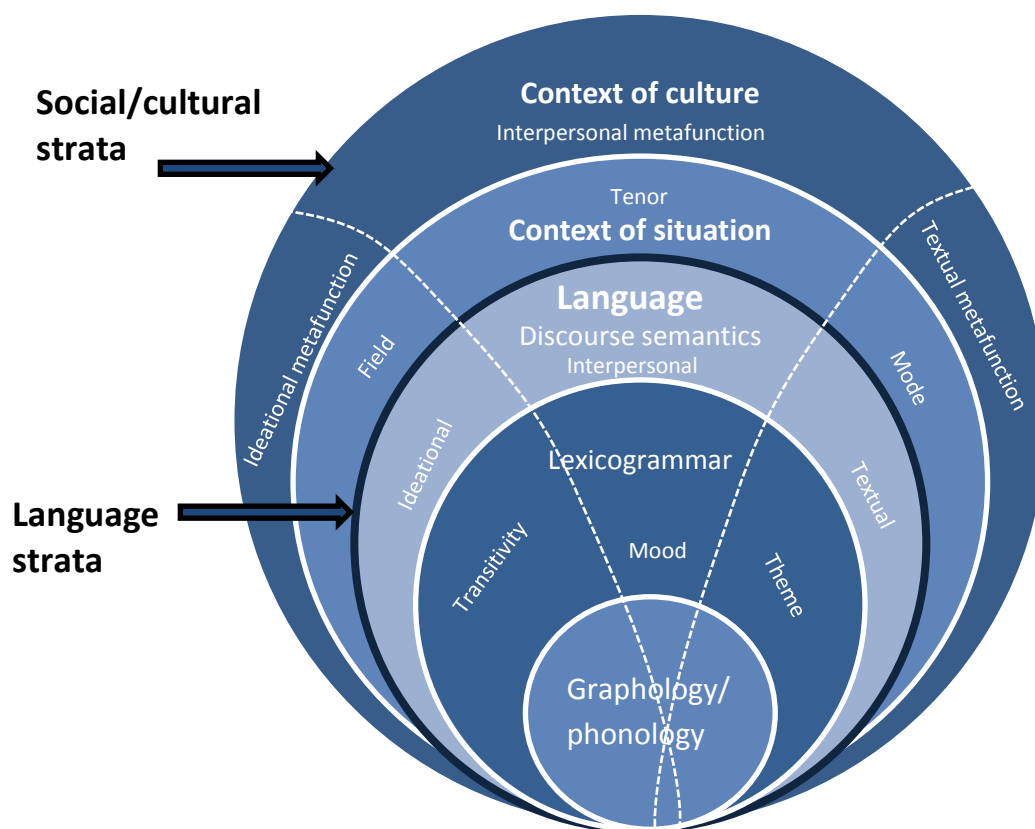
Social/cultural strata

Context of culture
Interpersonal metafunction

Ideational metafunction

Textual metafunction

Tenor
Context of situation

Field

Mode

Language
Discourse semantics
Interpersonal

Ideational

Textual

Language strata

Lexicogrammar

Transitivity

Mood

Theme

Graphology/
phonology